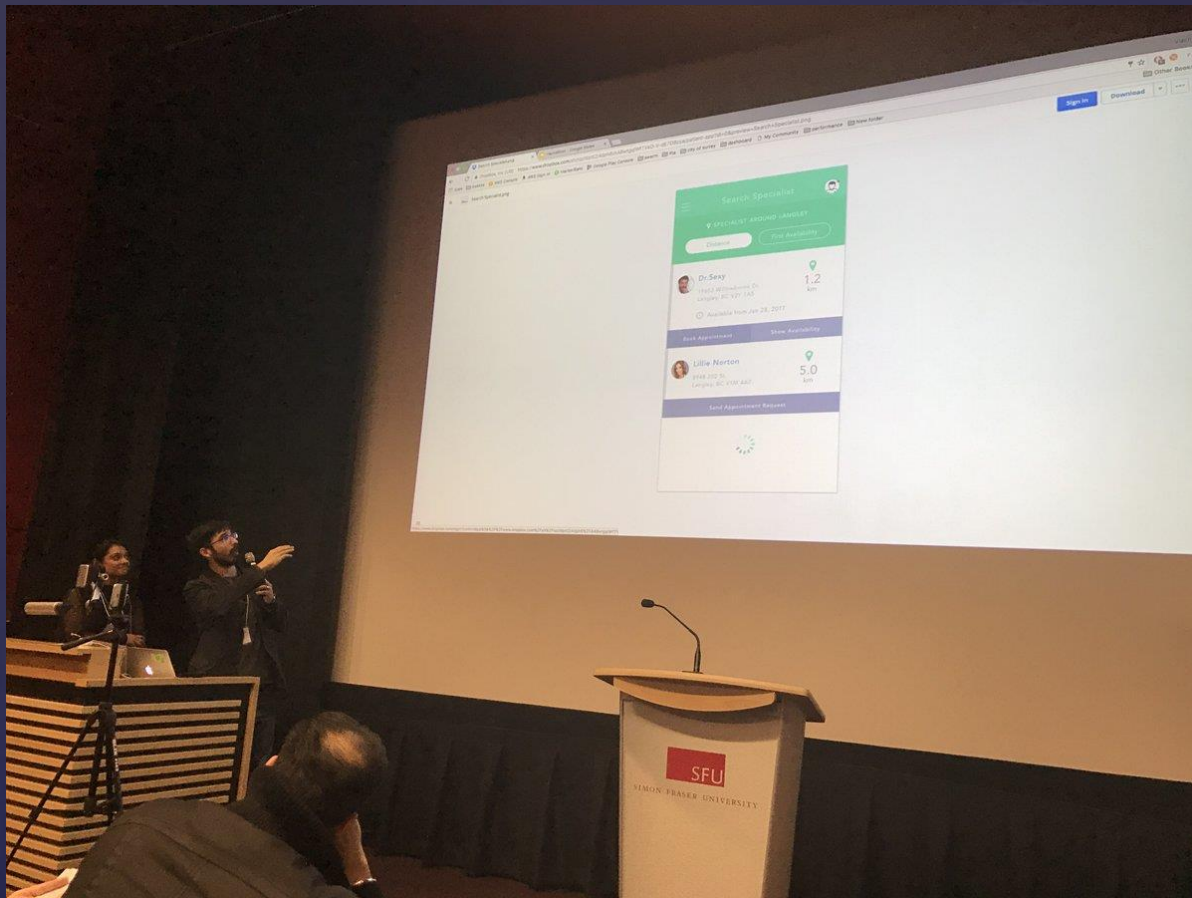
Sign In
Download
Other Bookmarks

Search Specialist
SPECIALIST AROUND LANGLEY
Distance
First Availability

Dr.Sexy
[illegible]
Langley, BC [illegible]
1.2
km
Available from Jun 28, 2017
Book Appointment
Show Availability

Lillie Norton
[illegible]
Langley, BC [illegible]
5.0
km
Send Appointment Request

SFU
SIMON FRASER UNIVERSITY